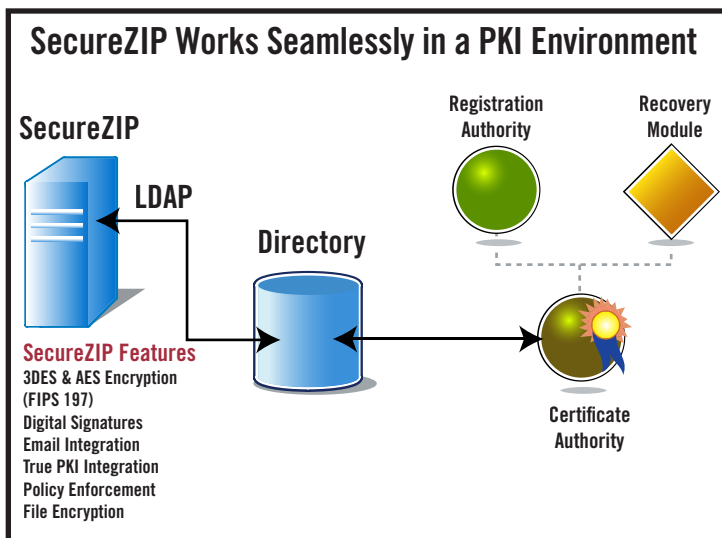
SecureZIP Works Seamlessly in a PKI Environment

SecureZIP

LDAP

Directory

Registration Authority

Recovery Module

Certificate Authority

SecureZIP Features
3DES & AES Encryption (FIPS 197)
Digital Signatures
Email Integration
True PKI Integration
Policy Enforcement
File Encryption